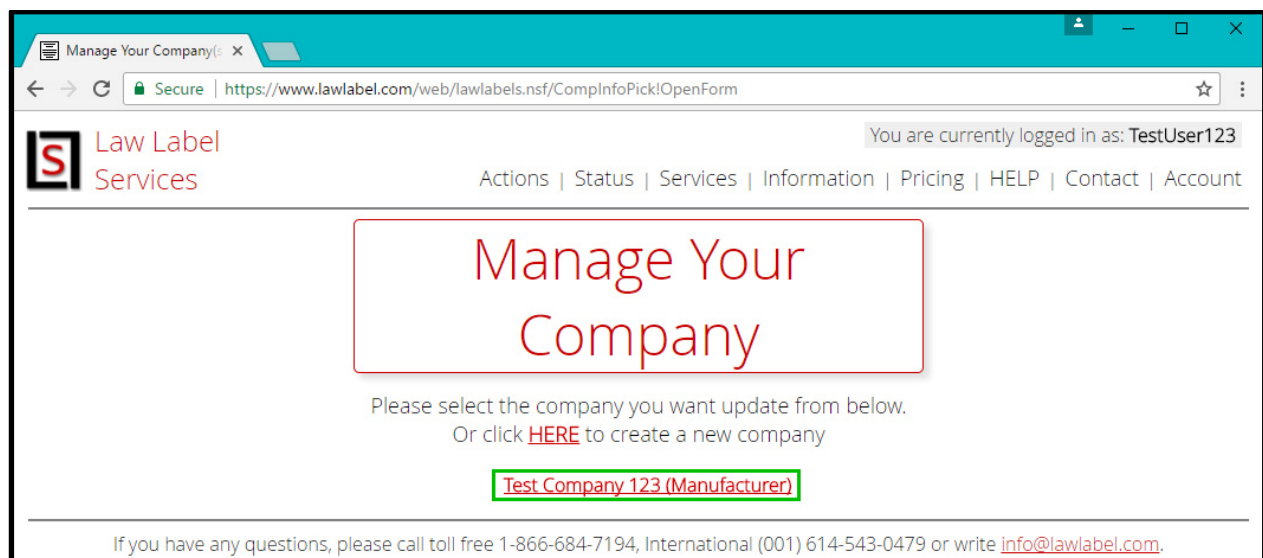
Manage Your Company(s ×

Secure | https://www.lawlabel.com/web/lawlabels.nsf/CompInfoPick!OpenForm

S

Law Label Services

You are currently logged in as: TestUser123

Actions | Status | Services | Information | Pricing | HELP | Contact | Account

Manage Your Company

Please select the company you want update from below.
Or click HERE to create a new company

Test Company 123 (Manufacturer)

If you have any questions, please call toll free 1-866-684-7194, International (001) 614-543-0479 or write info@lawlabel.com.